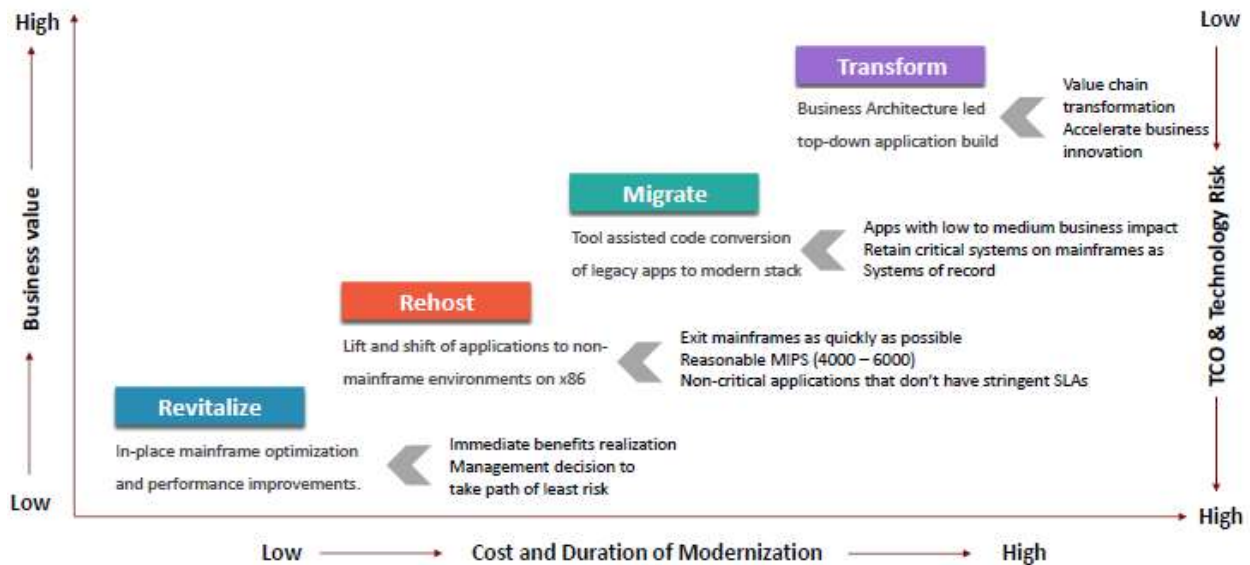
High

Business value

Low

Low

TCO & Technology Risk

High

Transform

Business Architecture led top-down application build

Value chain transformation
Accelerate business innovation

Migrate

Tool assisted code conversion of legacy apps to modern stack

Apps with low to medium business impact
Retain critical systems on mainframes as Systems of record

Rehost

Lift and shift of applications to non-mainframe environments on x86

Exit mainframes as quickly as possible
Reasonable MIPS (4000 – 6000)
Non-critical applications that don't have stringent SLAs

Revitalize

In-place mainframe optimization and performance improvements.

Immediate benefits realization
Management decision to take path of least risk

Low Cost and Duration of Modernization High